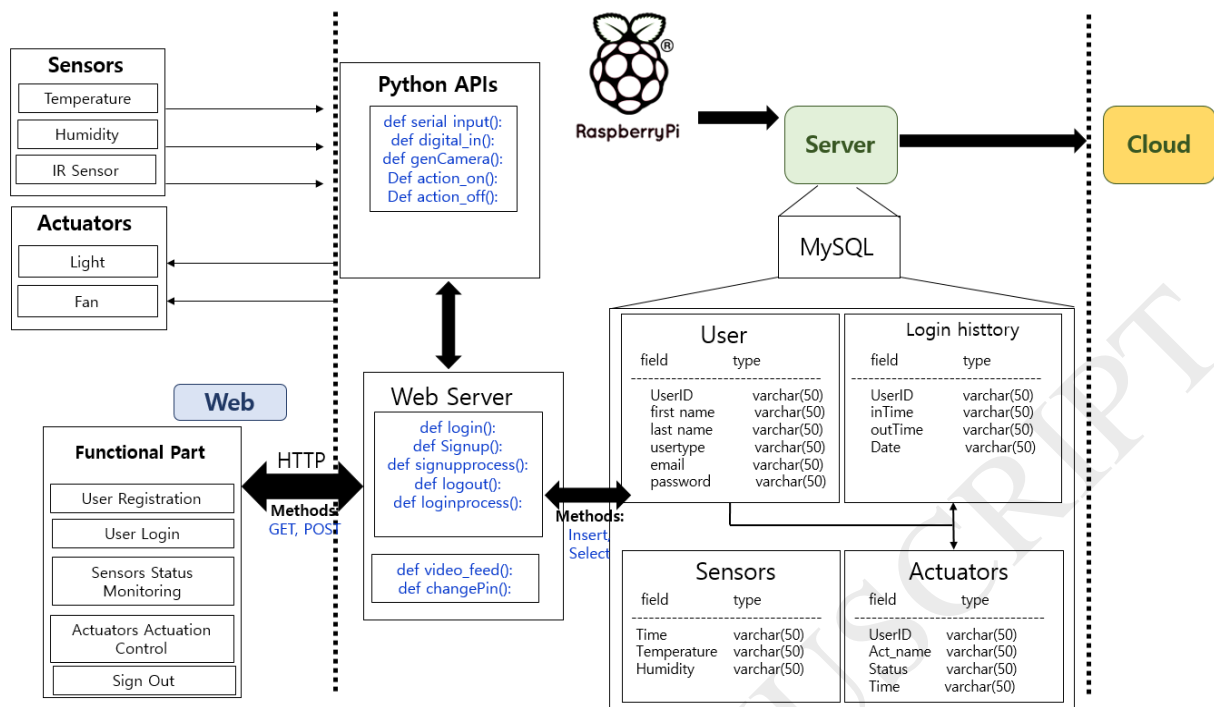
Sensors
Temperature
Humidity
IR Sensor

Actuators
Light
Fan

Python APIs
def serial input():
def digital_in():
def genCamera():
Def action_on():
Def action_off():

RaspberryPi

Server

Cloud

MySQL

Web

Functional Part
User Registration
User Login
Sensors Status Monitoring
Actuators Actuation Control
Sign Out

HTTP
Methods:
GET, POST

Web Server
def login():
def Signup():
def signupprocess():
def logout():
def loginprocess():

def video_feed():
def changePin():

Methods:
Insert,
Select

User
field type
UserID varchar(50)
first name varchar(50)
last name varchar(50)
usertype varchar(50)
email varchar(50)
password varchar(50)

Login histtory
field type
UserID varchar(50)
inTime varchar(50)
outTime varchar(50)
Date varchar(50)

Sensors
field type
Time varchar(50)
Temperature varchar(50)
Humidity varchar(50)

Actuators
field type
UserID varchar(50)
Act_name varchar(50)
Status varchar(50)
Time varchar(50)

MANUSCRIPT